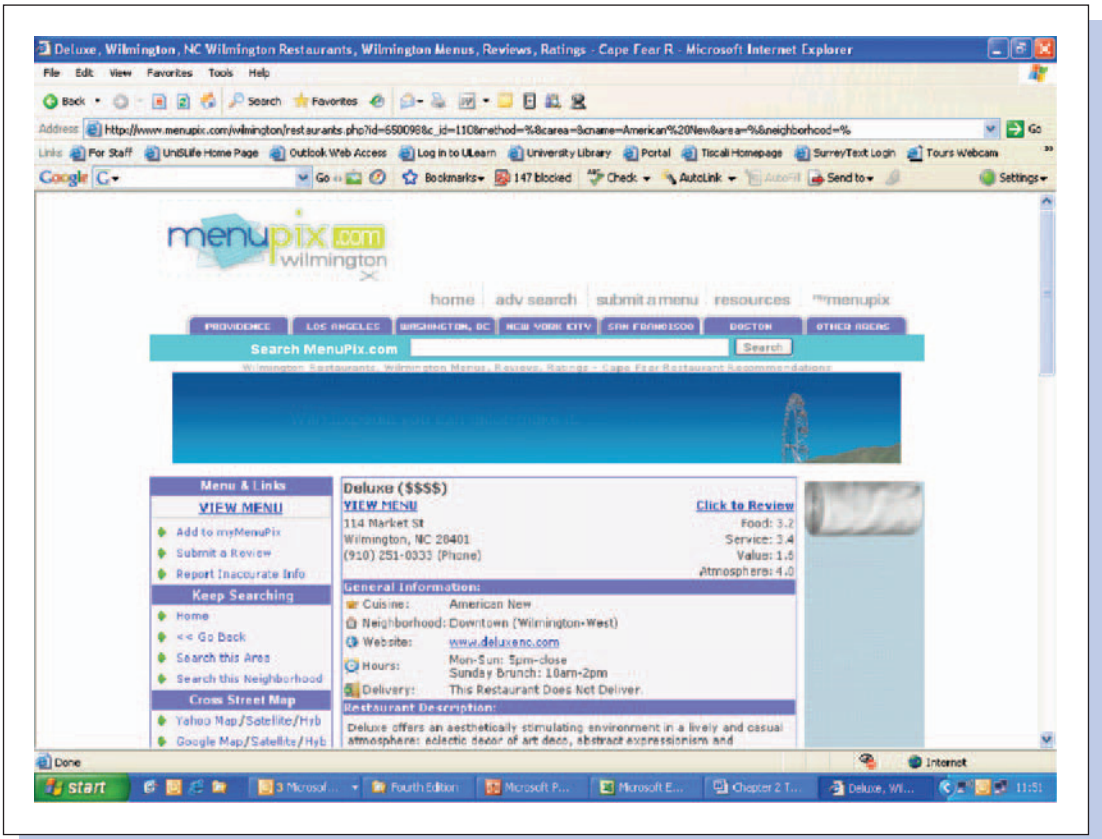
Deluxe, Wilmington, NC Wilmington Restaurants, Wilmington Menus, Reviews, Ratings - Cape Fear R - Microsoft Internet Explorer

File Edit View Favorites Tools Help

Back Search Favorites

Address http://www.menupix.com/wilmington/restaurants.php?id=650098c_id=110&method=%&carea=&cname=American%20New&area=%&neighborhood=% Go

Links For Staff UniSLife Home Page Outlook Web Access Log in to ULearn University Library Portal Tiscali Homepage SurreyText Login Tours Webcam

Google G- Go Bookmarks 147 blocked Check AutoLink AutoFill Send to Settings

menupix.com wilmington

home adv search submit a menu resources mymenupix

PROVIDENCE LOS ANGELES WASHINGTON, DC NEW YORK CITY SAN FRANCISCO BOSTON OTHER AREAS

Search MenuPix.com Search

Wilmington Restaurants, Wilmington Menus, Reviews, Ratings - Cape Fear Restaurant Recommendations

Menu & Links
VIEW MENU
Add to myMenuPix
Submit a Review
Report Inacurate Info
Keep Searching
Home
<< Go Back
Search this Area
Search this Neighborhood
Cross Street Map
Yahoo Map/Satellite/Hyb
Google Map/Satellite/Hyb

Deluxe ($$$$)
VIEW MENU
114 Market St
Wilmington, NC 28401
(910) 251-0333 (Phone)

Click to Review
Food: 3.2
Service: 3.4
Value: 1.5
Atmosphere: 4.0

General Information:
Cuisine: American New
Neighborhood: Downtown (Wilmington-West)
Website: www.deluxenc.com
Hours: Mon-Sun: 5pm-close
Sunday Brunch: 10am-2pm
Delivery: This Restaurant Does Not Deliver.

Restaurant Description:
Deluxe offers an aesthetically stimulating environment in a lively and casual atmosphere: eclectic decor of art deco, abstract expressionism and

Done Internet

start 3 Microsof... Fourth Edition Microsoft P... Microsoft E... Chapter 2 T... Deluxe, Wi... 11:51